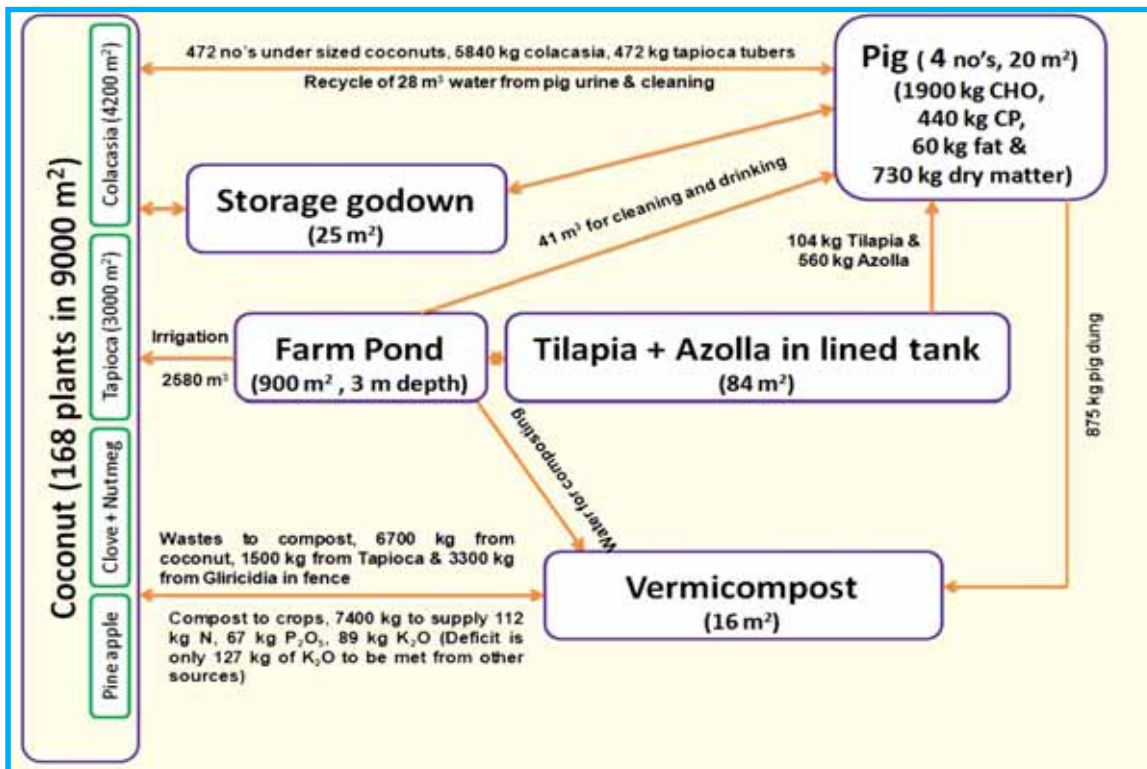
Coconut (168 plants in 9000 m$^2$)

Colacasia (4200 m$^2$)

Tapioca (3000 m$^2$)

Clove + Nutmeg

Pine apple

472 no's under sized coconuts, 5840 kg colacasia, 472 kg tapioca tubers

Recycle of 28 m$^3$ water from pig urine & cleaning

Pig ( 4 no's, 20 m$^2$) (1900 kg CHO, 440 kg CP, 60 kg fat & 730 kg dry matter)

Storage godown (25 m$^2$)

41 m$^3$ for cleaning and drinking

104 kg Tilapia & 560 kg Azolla

Irrigation

2580 m$^3$

Farm Pond (900 m$^2$ , 3 m depth)

Tilapia + Azolla in lined tank (84 m$^2$)

Water for composting

875 kg pig dung

Wastes to compost, 6700 kg from coconut, 1500 kg from Tapioca & 3300 kg from Gliricidia in fence

Vermicompost (16 m$^2$)

Compost to crops, 7400 kg to supply 112 kg N, 67 kg $P_2O_5$, 89 kg $K_2O$ (Deficit is only 127 kg of $K_2O$ to be met from other sources)